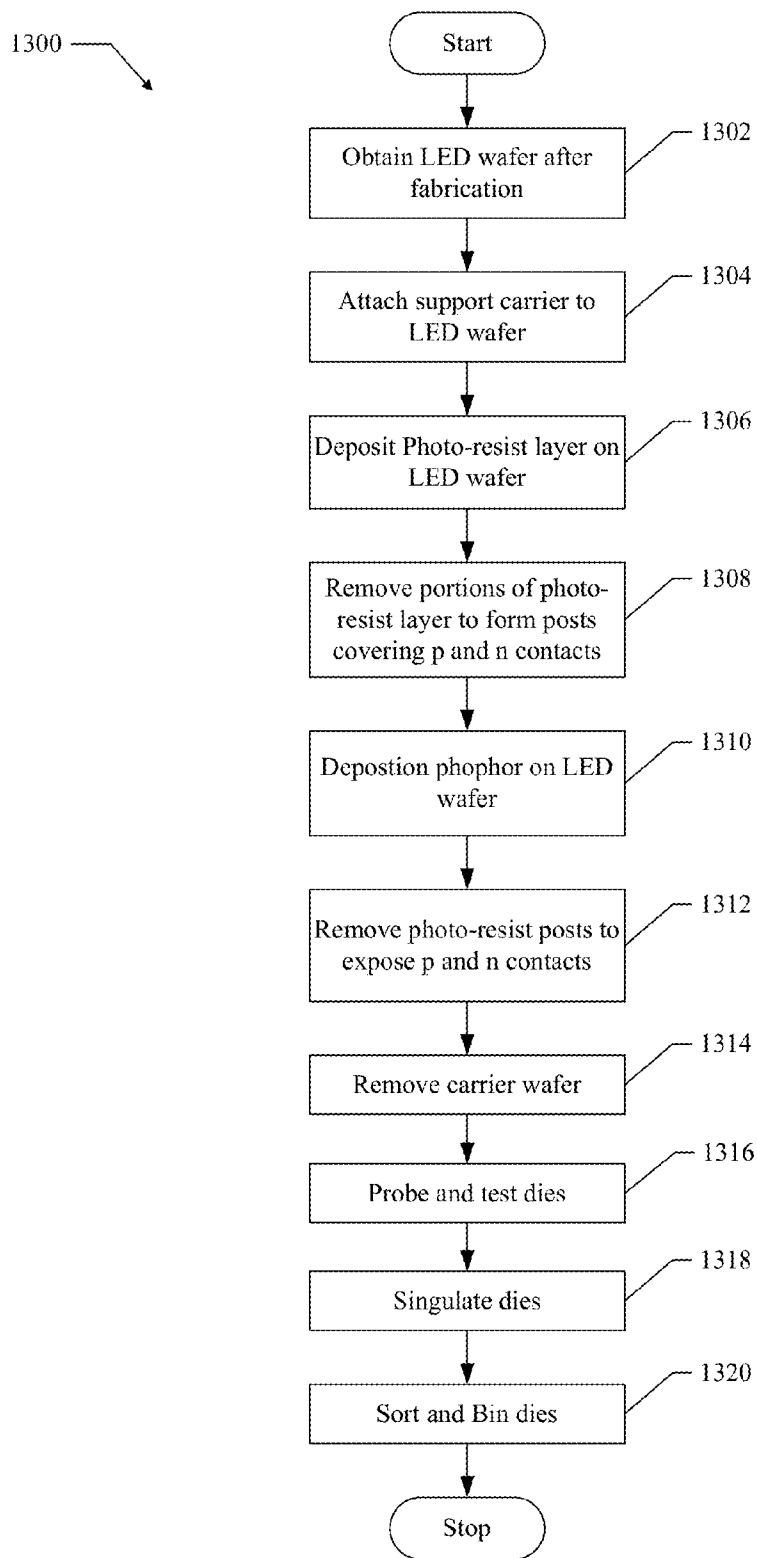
1300

Start

Obtain LED wafer after fabrication

1302

Attach support carrier to LED wafer

1304

Deposit Photo-resist layer on LED wafer

1306

Remove portions of photo-resist layer to form posts covering p and n contacts

1308

Depostion phophor on LED wafer

1310

Remove photo-resist posts to expose p and n contacts

1312

Remove carrier wafer

1314

Probe and test dies

1316

Singulate dies

1318

Sort and Bin dies

1320

Stop